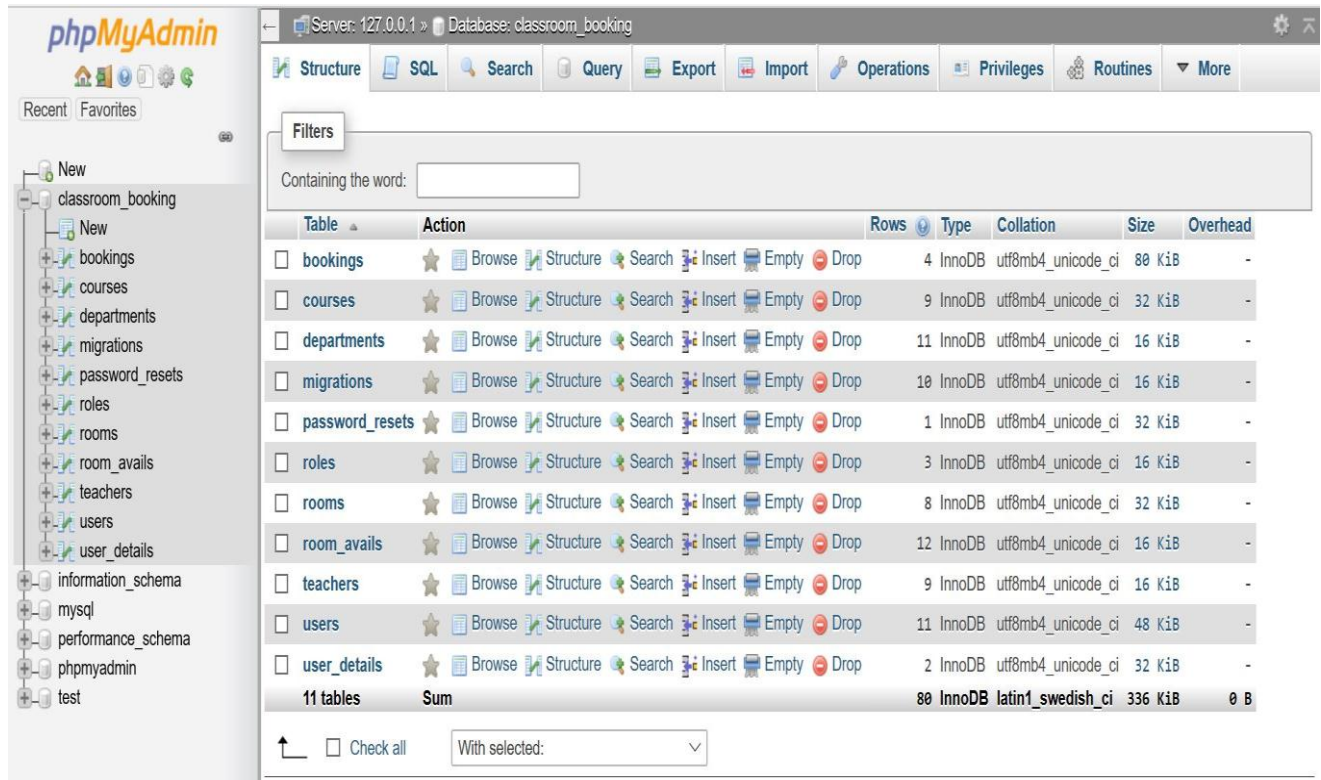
phpMyAdmin

Recent Favorites

New
classroom_booking
New
bookings
courses
departments
migrations
password_resets
roles
rooms
room_avails
teachers
users
user_details
information_schema
mysql
performance_schema
phpmyadmin
test

Server: 127.0.0.1 » Database: classroom_booking

Structure SQL Search Query Export Import Operations Privileges Routines More

Filters

Containing the word:

| Table | Action | Rows | Type | Collation | Size | Overhead |
|---|---|---|---|---|---|---|
| bookings | Browse Structure Search Insert Empty Drop | 4 | InnoDB | utf8mb4_unicode_ci | 80 KiB | - |
| courses | Browse Structure Search Insert Empty Drop | 9 | InnoDB | utf8mb4_unicode_ci | 32 KiB | - |
| departments | Browse Structure Search Insert Empty Drop | 11 | InnoDB | utf8mb4_unicode_ci | 16 KiB | - |
| migrations | Browse Structure Search Insert Empty Drop | 10 | InnoDB | utf8mb4_unicode_ci | 16 KiB | - |
| password_resets | Browse Structure Search Insert Empty Drop | 1 | InnoDB | utf8mb4_unicode_ci | 32 KiB | - |
| roles | Browse Structure Search Insert Empty Drop | 3 | InnoDB | utf8mb4_unicode_ci | 16 KiB | - |
| rooms | Browse Structure Search Insert Empty Drop | 8 | InnoDB | utf8mb4_unicode_ci | 32 KiB | - |
| room_avails | Browse Structure Search Insert Empty Drop | 12 | InnoDB | utf8mb4_unicode_ci | 16 KiB | - |
| teachers | Browse Structure Search Insert Empty Drop | 9 | InnoDB | utf8mb4_unicode_ci | 16 KiB | - |
| users | Browse Structure Search Insert Empty Drop | 11 | InnoDB | utf8mb4_unicode_ci | 48 KiB | - |
| user_details | Browse Structure Search Insert Empty Drop | 2 | InnoDB | utf8mb4_unicode_ci | 32 KiB | - |
| 11 tables | Sum | 80 | InnoDB | latin1_swedish_ci | 336 KiB | 0 B |

Check all With selected: